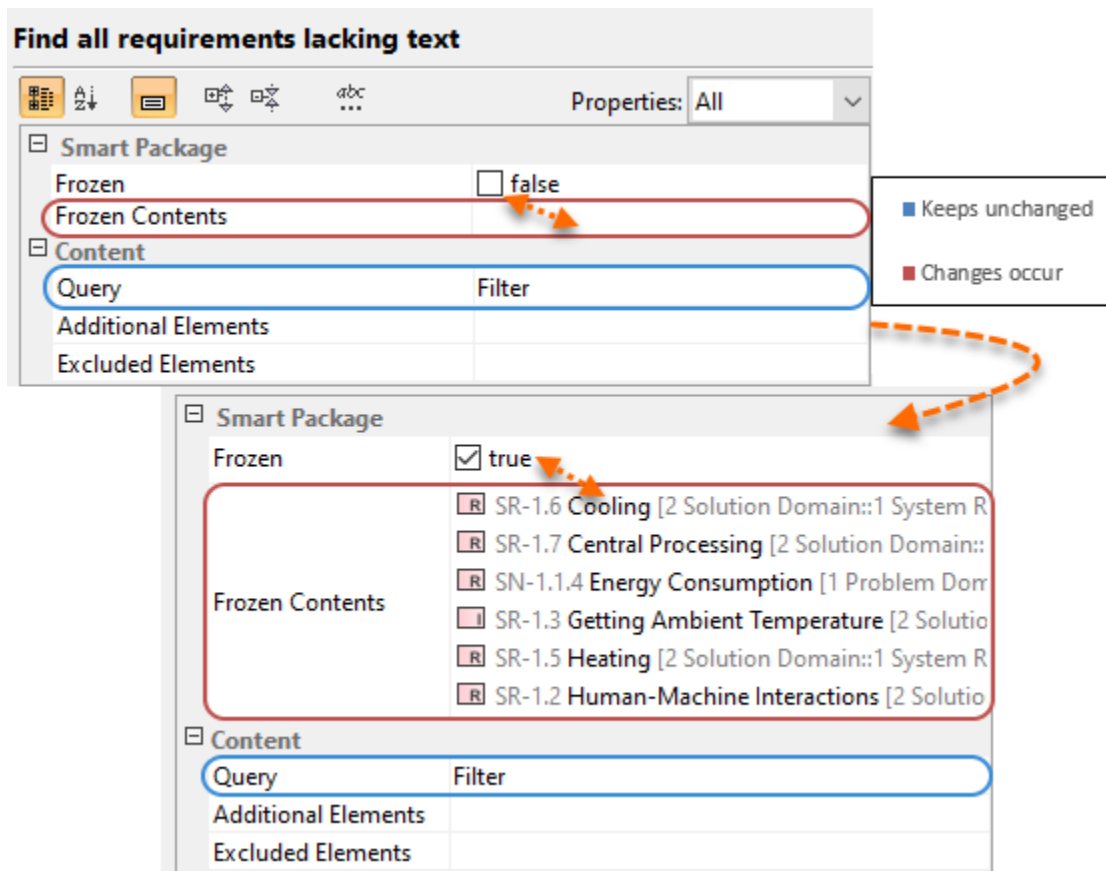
Find all requirements lacking text

Properties: All

⊟ Smart Package

| | |
|---|---|
| Frozen | false |
| Frozen Contents | |

⊟ Content

| | |
|---|---|
| Query | Filter |
| Additional Elements | |
| Excluded Elements | |

Keeps unchanged

Changes occur

⊟ Smart Package

| | |
|---|---|
| Frozen | true |
| Frozen Contents | SR-1.6 Cooling [2 Solution Domain::1 System R<br>SR-1.7 Central Processing [2 Solution Domain::<br>SN-1.1.4 Energy Consumption [1 Problem Dom<br>SR-1.3 Getting Ambient Temperature [2 Solutio<br>SR-1.5 Heating [2 Solution Domain::1 System R<br>SR-1.2 Human-Machine Interactions [2 Solutio |

⊟ Content

| | |
|---|---|
| Query | Filter |
| Additional Elements | |
| Excluded Elements | |